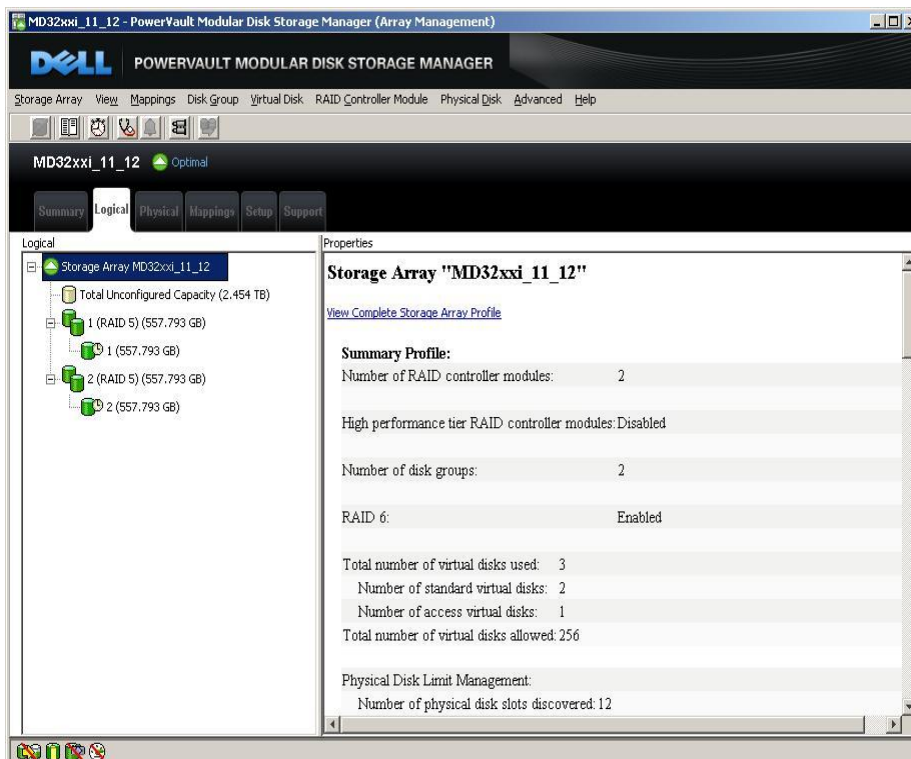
MD32xxi_11_12 - PowerVault Modular Disk Storage Manager (Array Management)

DELL POWERVAULT MODULAR DISK STORAGE MANAGER

Storage Array View Mappings Disk Group Virtual Disk RAID Controller Module Physical Disk Advanced Help

MD32xxi_11_12 Optimal

Summary Logical Physical Mappings Setup Support

Logical

Storage Array MD32xxi_11_12
Total Unconfigured Capacity (2.454 TB)
1 (RAID 5) (557.793 GB)
1 (557.793 GB)
2 (RAID 5) (557.793 GB)
2 (557.793 GB)

Properties

Storage Array "MD32xxi_11_12"

View Complete Storage Array Profile

Summary Profile:

| | |
|---|---|
| Number of RAID controller modules: | 2 |
| High performance tier RAID controller modules: | Disabled |
| Number of disk groups: | 2 |
| RAID 6: | Enabled |
| Total number of virtual disks used: | 3 |
| Number of standard virtual disks: | 2 |
| Number of access virtual disks: | 1 |
| Total number of virtual disks allowed: | 256 |
| Physical Disk Limit Management: | |
| Number of physical disk slots discovered: | 12 |